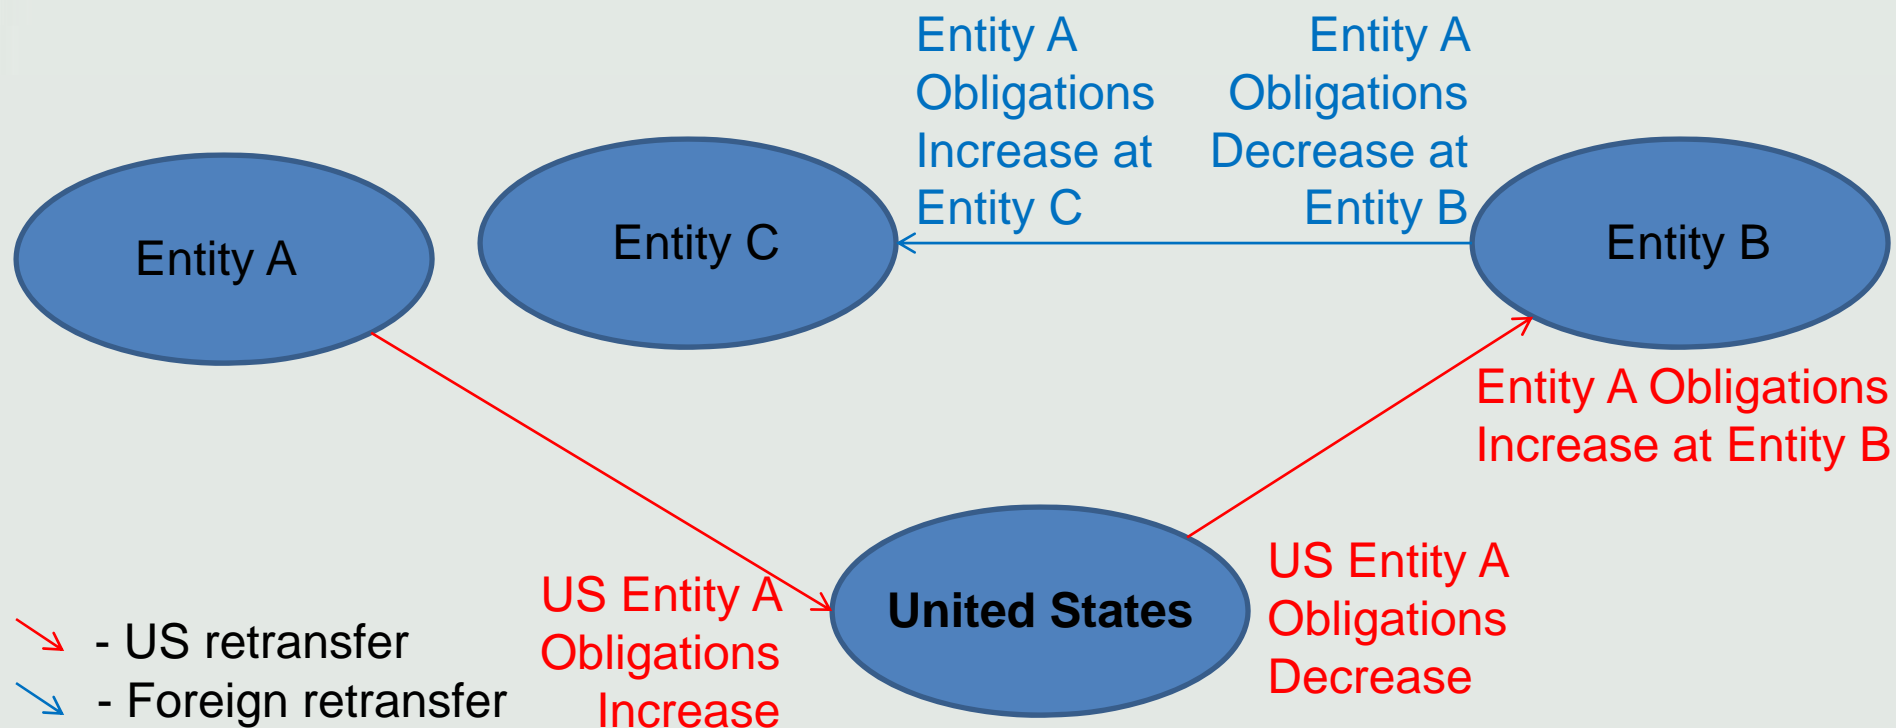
Entity A Obligations Increase at Entity C

Entity A Obligations Decrease at Entity B

Entity A

Entity C

Entity B

Entity A Obligations Increase at Entity B

United States

US Entity A Obligations Increase

US Entity A Obligations Decrease

- US retransfer

- Foreign retransfer